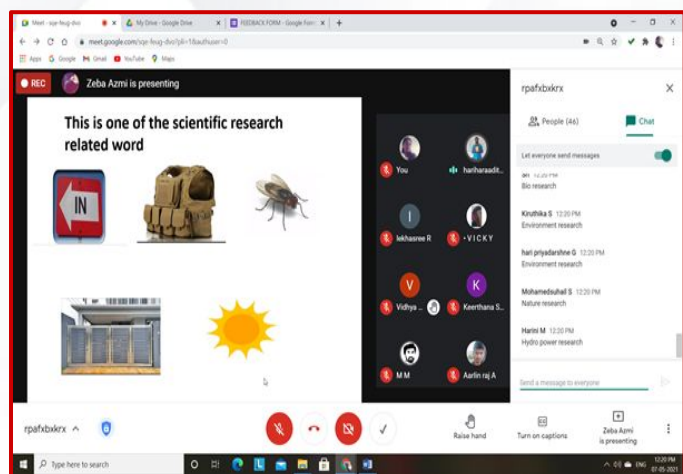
Meet - rpa-feug-dvo
My Drive - Google Drive
FEEDBACK FORM - Google Form

meet.google.com/rpa-feug-dvo?pli=1&authuser=0

Apps Google Gmail YouTube Maps

REC Zeba Azmi is presenting

This is one of the scientific research related word

IN

You
hariharaadit...
lekhasree R
• VICKY
V
Vidhya
K
Keerthana S...
M M
Aarlin raj A

rpafxbxkrx
People (46)
Chat
Let everyone send messages
12:20 PM
Bio research
Kiruthika S 12:20 PM
Environment research
hari priyadarshne G 12:20 PM
Environment research
Mohamedsuhail S 12:20 PM
Nature research
Harini M 12:20 PM
Hydro power research
Send a message to everyone

rpafxbxkrx
Raise hand
Turn on captions
Zeba Azmi is presenting

Type here to search
ENG 12:20 PM 07-05-2021